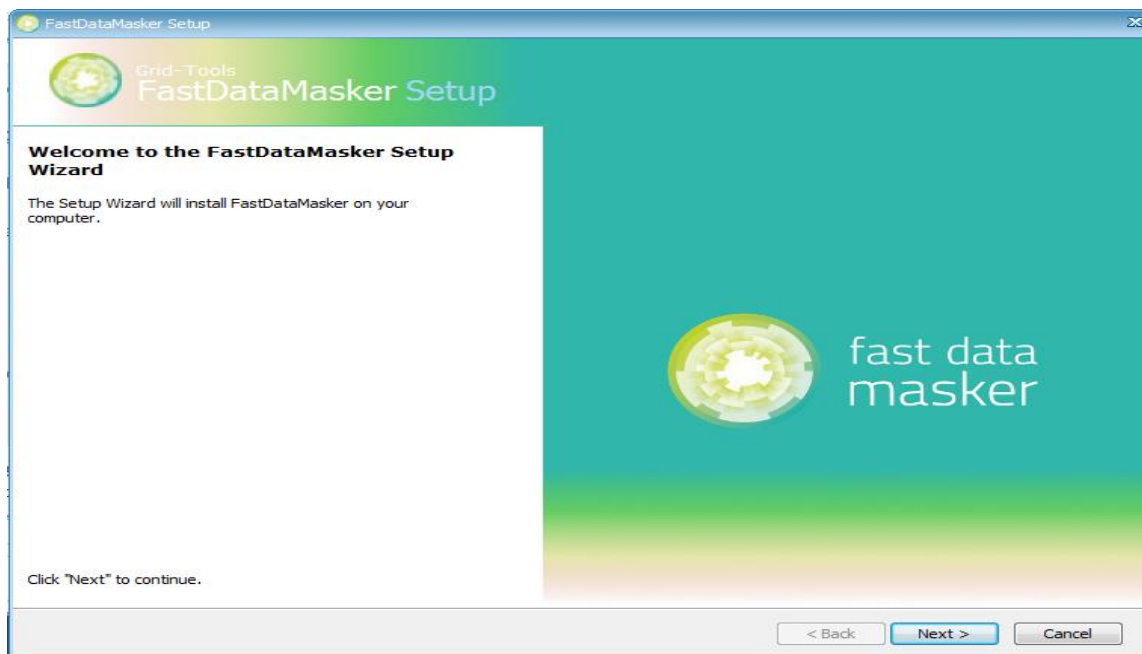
FastDataMasker Setup

Grid-Tools
FastDataMasker Setup

Welcome to the FastDataMasker Setup Wizard

The Setup Wizard will install FastDataMasker on your computer.

fast data
masker

Click "Next" to continue.

< Back
Next >
Cancel